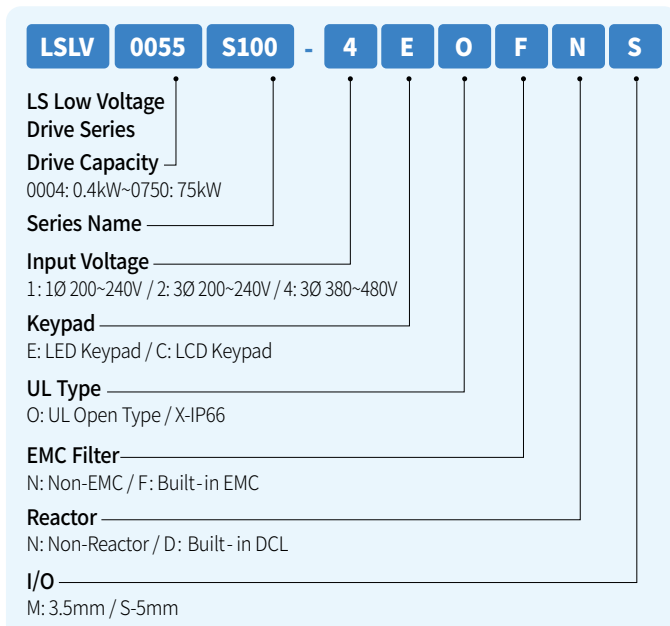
LSLV 0055 S100 - 4 E O F N S

LS Low Voltage Drive Series

Drive Capacity
0004: 0.4kW~0750: 75kW

Series Name

Input Voltage
1: 1Ø 200~240V / 2: 3Ø 200~240V / 4: 3Ø 380~480V

Keypad
E: LED Keypad / C: LCD Keypad

UL Type
O: UL Open Type / X-IP66

EMC Filter
N: Non-EMC / F: Built-in EMC

Reactor
N: Non-Reactor / D: Built-in DCL

I/O
M: 3.5mm / S-5mm